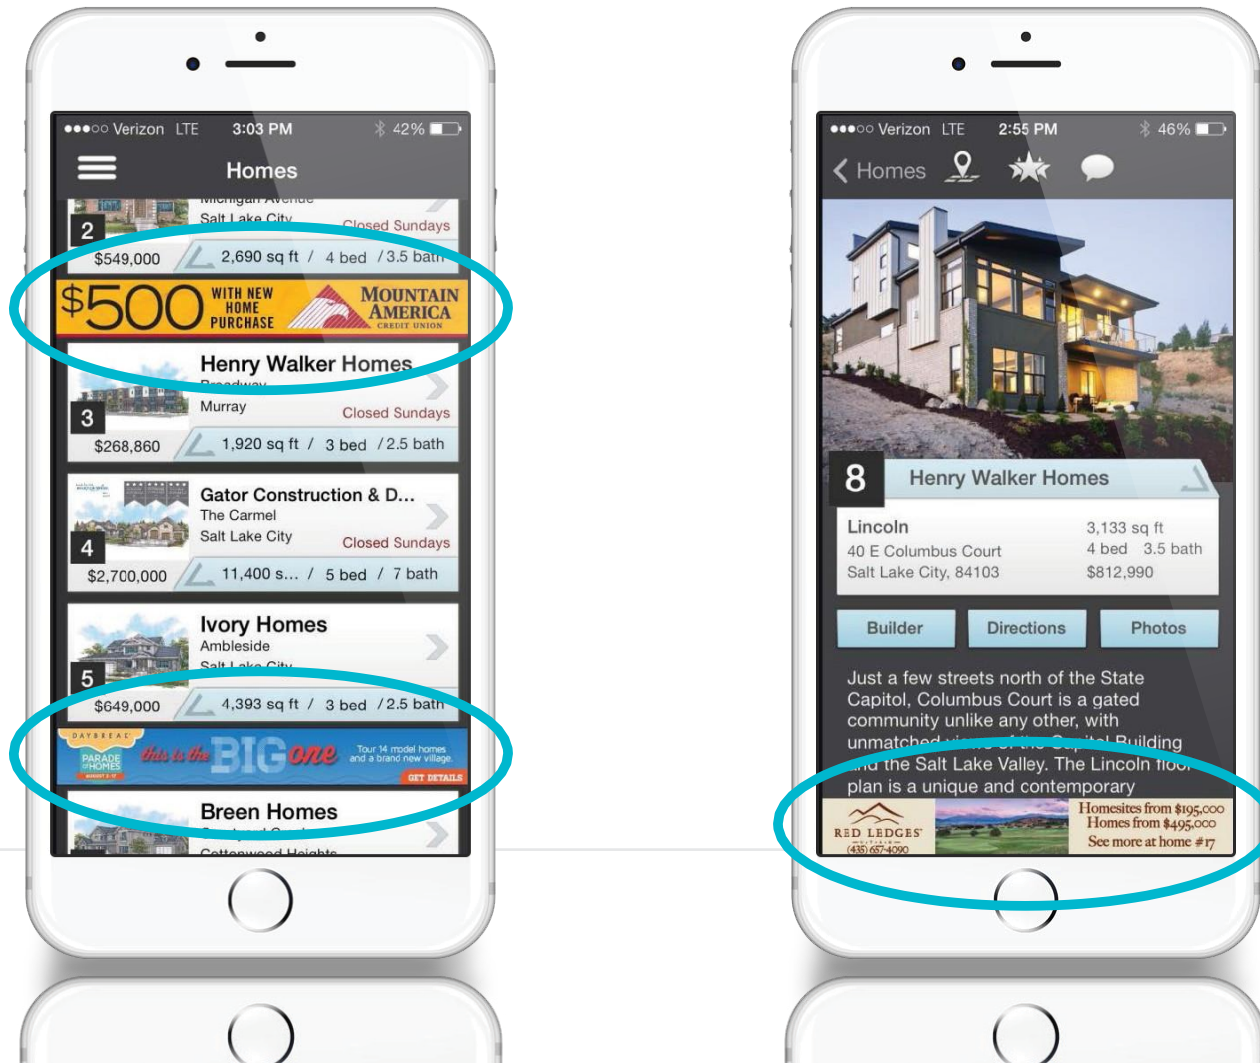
●●●○○ Verizon LTE 3:03 PM 42%

Homes

Michigan Avenue
Salt Lake City
Closed Sundays
2
$549,000
2,690 sq ft / 4 bed / 3.5 bath

$500 WITH NEW HOME PURCHASE MOUNTAIN AMERICA CREDIT UNION

Henry Walker Homes
Broadway
Murray
Closed Sundays
3
$268,860
1,920 sq ft / 3 bed / 2.5 bath

Gator Construction & D...
The Carmel
Salt Lake City
Closed Sundays
4
$2,700,000
11,400 s... / 5 bed / 7 bath

Ivory Homes
Ambleside
Salt Lake City
5
$649,000
4,393 sq ft / 3 bed / 2.5 bath

DAYBREAK PARADE OF HOMES this is the BIG one Tour 14 model homes and a brand new village. GET DETAILS

Breen Homes
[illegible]
Cottonwood Heights

●●●○○ Verizon LTE 2:55 PM 46%

Homes

8
Henry Walker Homes

Lincoln
40 E Columbus Court
Salt Lake City, 84103
3,133 sq ft
4 bed 3.5 bath
$812,990

Builder
Directions
Photos

Just a few streets north of the State Capitol, Columbus Court is a gated community unlike any other, with unmatched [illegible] of the Capitol Building and the Salt Lake Valley. The Lincoln floor plan is a unique and contemporary

RED LEDGES (435) 657-4090
Homesites from $195,000
Homes from $495,000
See more at home #17